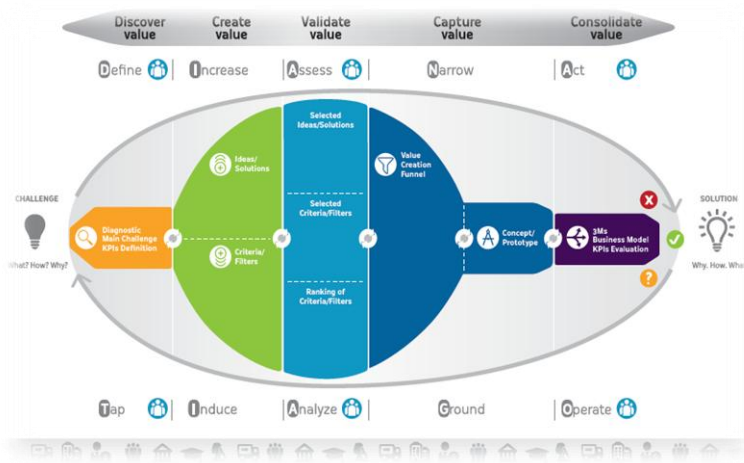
Discover value | Create value | Validate value | Capture value | Consolidate value

Define | Increase | Assess | Narrow | Act

CHALLENGE

What? How? Why?

Diagnostic Main Challenge KPIs Definition

Ideas/ Solutions

Criteria/ Filters

Selected Ideas/Solutions

Selected Criteria/Filters

Ranking of Criteria/Filters

Value Creation Funnel

Concept/ Prototype

3Ms Business Model KPIs Evaluation

SOLUTION

Why. How. Whe

Tap | Induce | Analyze | Ground | Operate